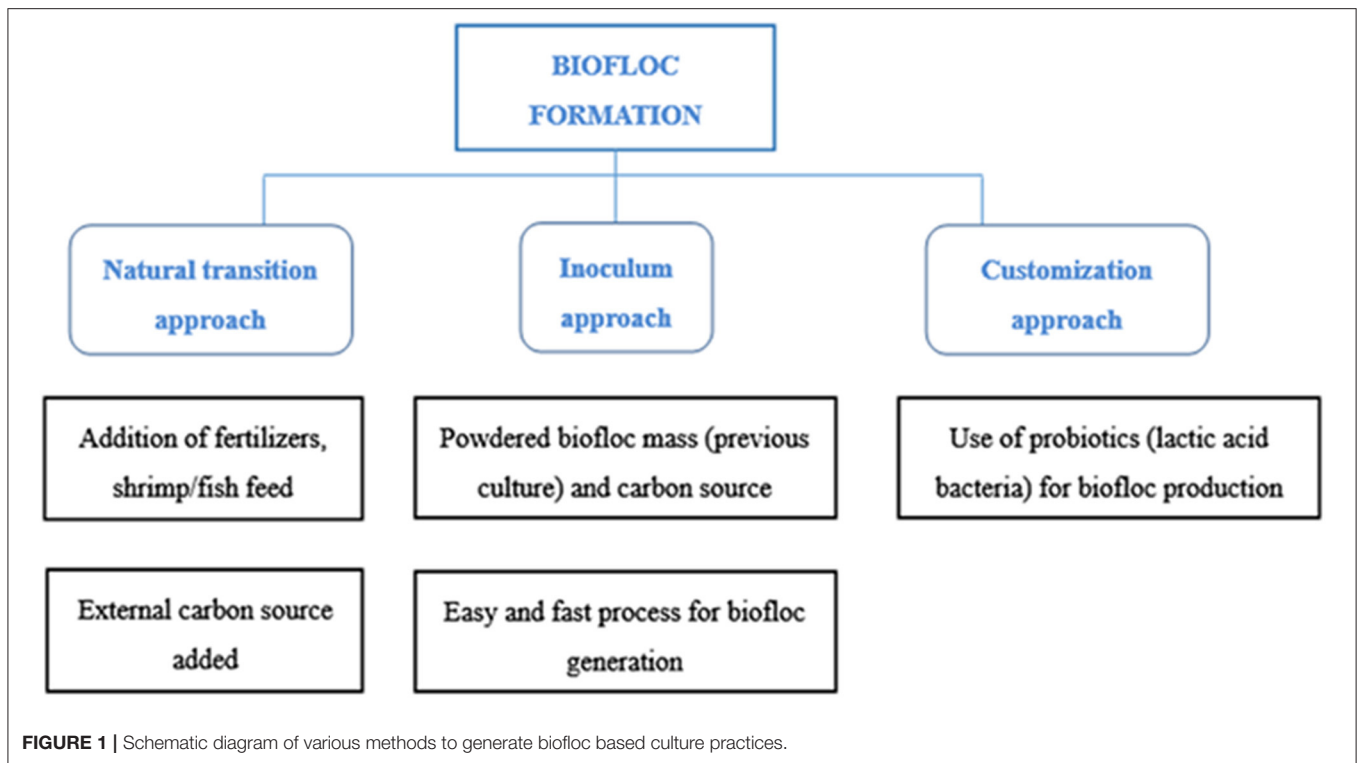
BIOFLOC FORMATION

Natural transition approach

Inoculum approach

Customization approach

Addition of fertilizers, shrimp/fish feed

Powdered biofloc mass (previous culture) and carbon source

Use of probiotics (lactic acid bacteria) for biofloc production

External carbon source added

Easy and fast process for biofloc generation

FIGURE 1 | Schematic diagram of various methods to generate biofloc based culture practices.